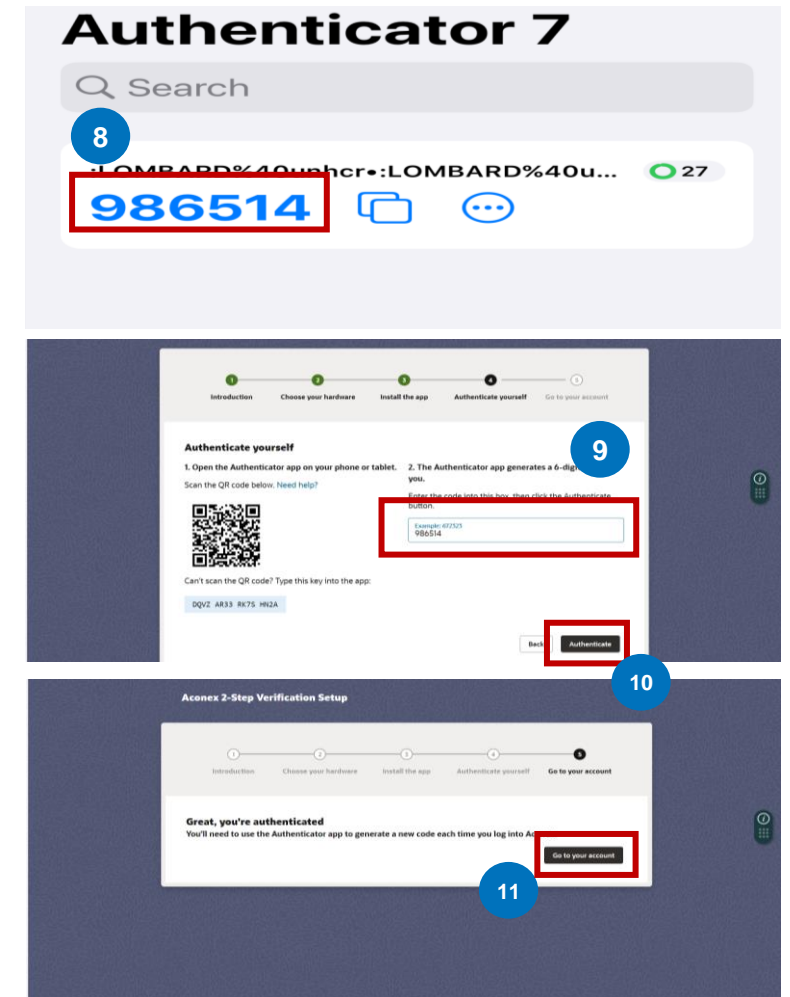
Authenticator 7

Search

8

:LOMBARD%40unhcr•:LOMBARD%40u...

27

986514

Introduction
Choose your hardware
Install the app
Authenticate yourself
Go to your account

Authenticate yourself

1. Open the Authenticator app on your phone or tablet.

Scan the QR code below. Need help?

Can't scan the QR code? Type this key into the app:

DQVZ AR33 RK7S HN2A

9

2. The Authenticator app generates a 6-digi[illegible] you.

Enter the code into this box, then click the Authenticate button.

Example: 672525
986514

Back

Authenticate

10

Aconex 2-Step Verification Setup

Introduction
Choose your hardware
Install the app
Authenticate yourself
Go to your account

Great, you're authenticated

You'll need to use the Authenticator app to generate a new code each time you log into A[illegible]

Go to your account

11